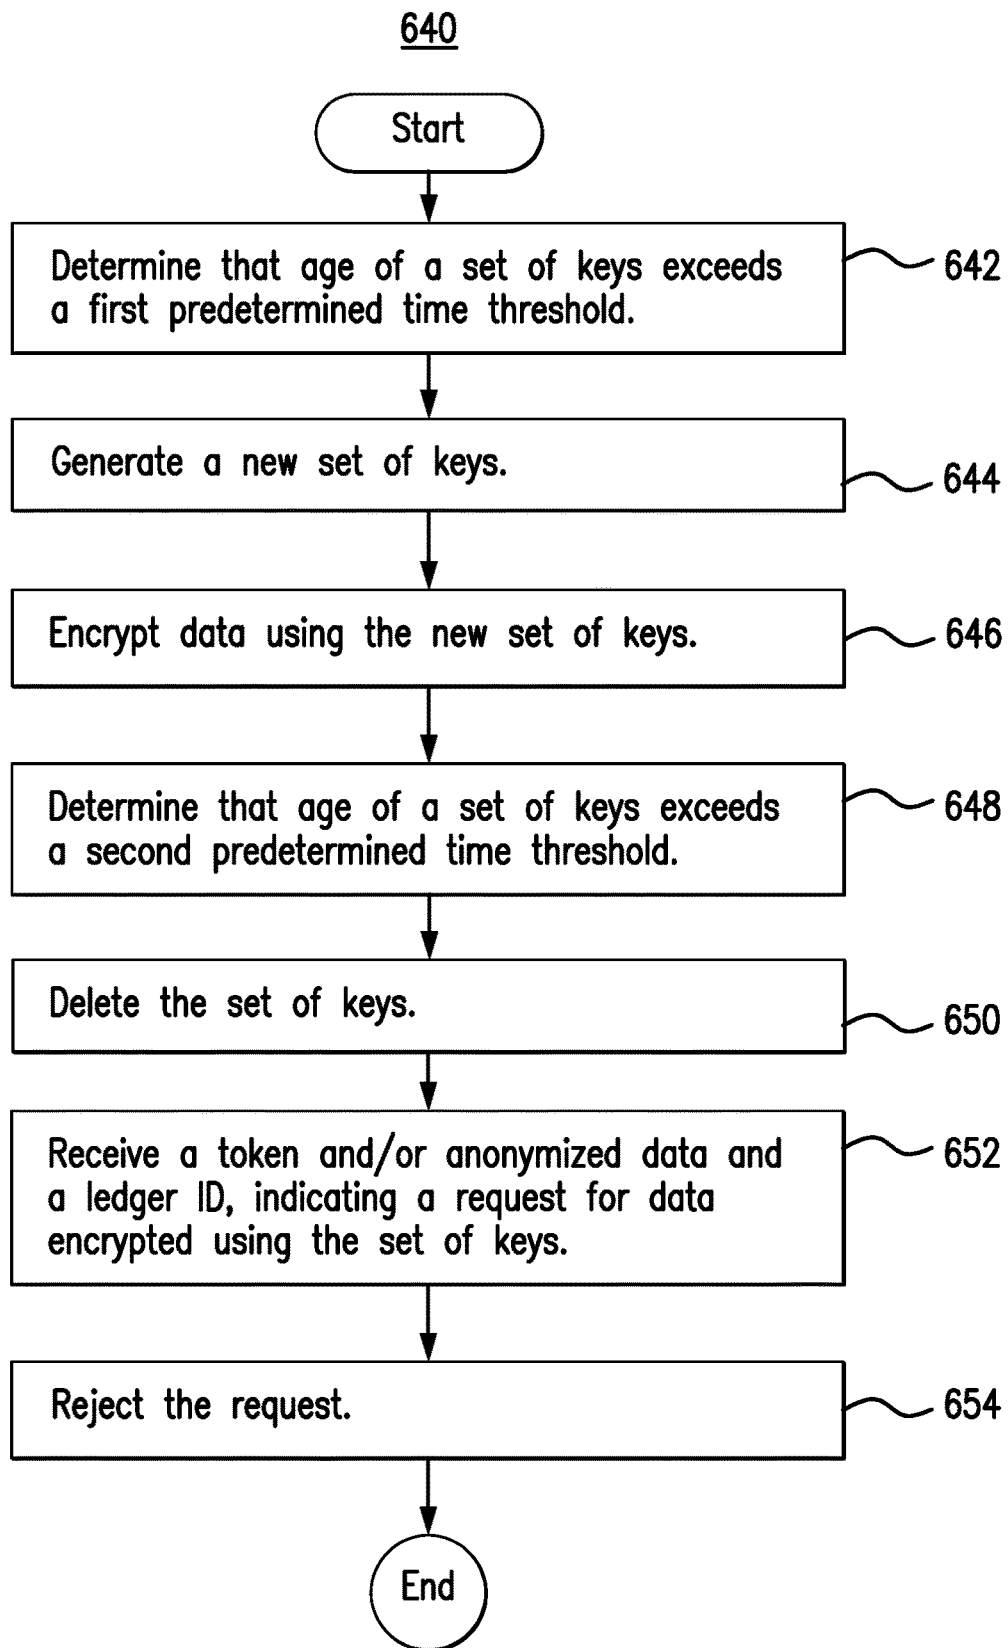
640

Start

Determine that age of a set of keys exceeds a first predetermined time threshold.

642

Generate a new set of keys.

644

Encrypt data using the new set of keys.

646

Determine that age of a set of keys exceeds a second predetermined time threshold.

648

Delete the set of keys.

650

Receive a token and/or anonymized data and a ledger ID, indicating a request for data encrypted using the set of keys.

652

Reject the request.

654

End